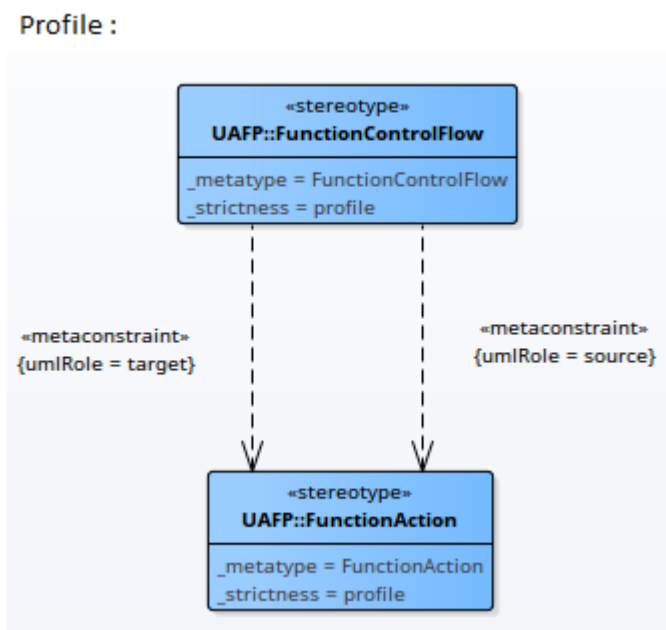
Profile :

«stereotype»
UAFP::FunctionControlFlow

_metatype = FunctionControlFlow
_strictness = profile

«metaconstraint»
{umlRole = target}

«metaconstraint»
{umlRole = source}

«stereotype»
UAFP::FunctionAction

_metatype = FunctionAction
_strictness = profile